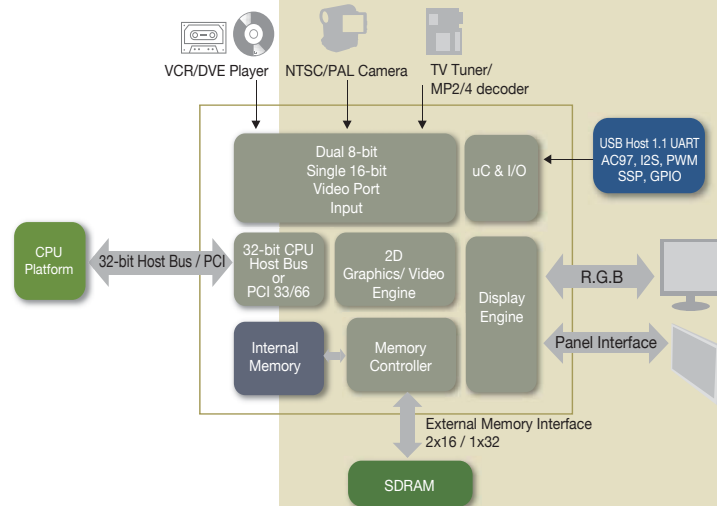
VCR/DVE Player

NTSC/PAL Camera

TV Tuner/
MP2/4 decoder

Dual 8-bit
Single 16-bit
Video Port
Input

uC & I/O

USB Host 1.1 UART
AC97, I2S, PWM
SSP, GPIO

CPU
Platform

32-bit Host Bus / PCI

32-bit CPU
Host Bus
or
PCI 33/66

2D
Graphics/ Video
Engine

Display
Engine

R.G.B

Panel Interface

Internal
Memory

Memory
Controller

External Memory Interface
2x16 / 1x32

SDRAM